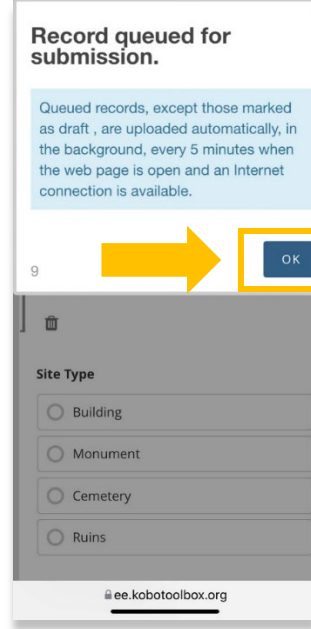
Record queued for submission.

Queued records, except those marked as draft , are uploaded automatically, in the background, every 5 minutes when the web page is open and an Internet connection is available.

9

OK

Site Type

Building

Monument

Cemetery

Ruins

ee.kobotoolbox.org